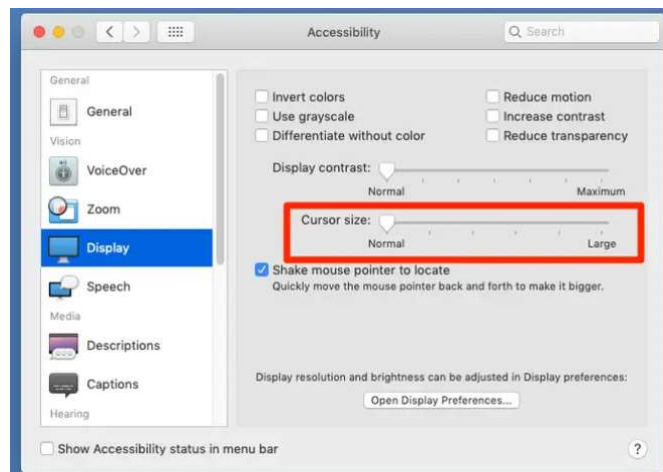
Accessibility

Search

General
General
Vision
VoiceOver
Zoom
Display
Speech
Media
Descriptions
Captions
Hearing

Invert colors
Use grayscale
Differentiate without color
Reduce motion
Increase contrast
Reduce transparency

Display contrast:
Normal
Maximum

Cursor size:
Normal
Large

Shake mouse pointer to locate
Quickly move the mouse pointer back and forth to make it bigger.

Display resolution and brightness can be adjusted in Display preferences:
Open Display Preferences...

Show Accessibility status in menu bar

?